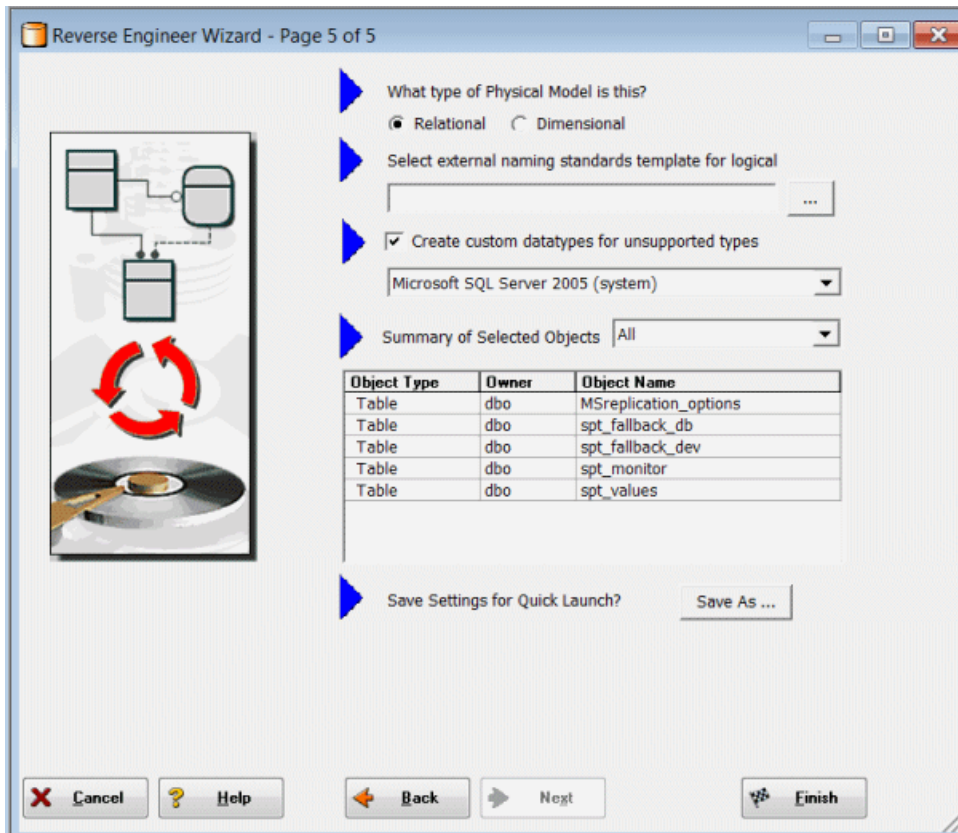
Reverse Engineer Wizard - Page 5 of 5

What type of Physical Model is this?

Relational Dimensional

Select external naming standards template for logical

...

Create custom datatypes for unsupported types

Microsoft SQL Server 2005 (system)

Summary of Selected Objects All

| Object Type | Owner | Object Name |
|---|---|---|
| Table | dbo | MSreplication_options |
| Table | dbo | spt_fallback_db |
| Table | dbo | spt_fallback_dev |
| Table | dbo | spt_monitor |
| Table | dbo | spt_values |

Save Settings for Quick Launch?

Save As ...

Cancel Help Back Next Finish